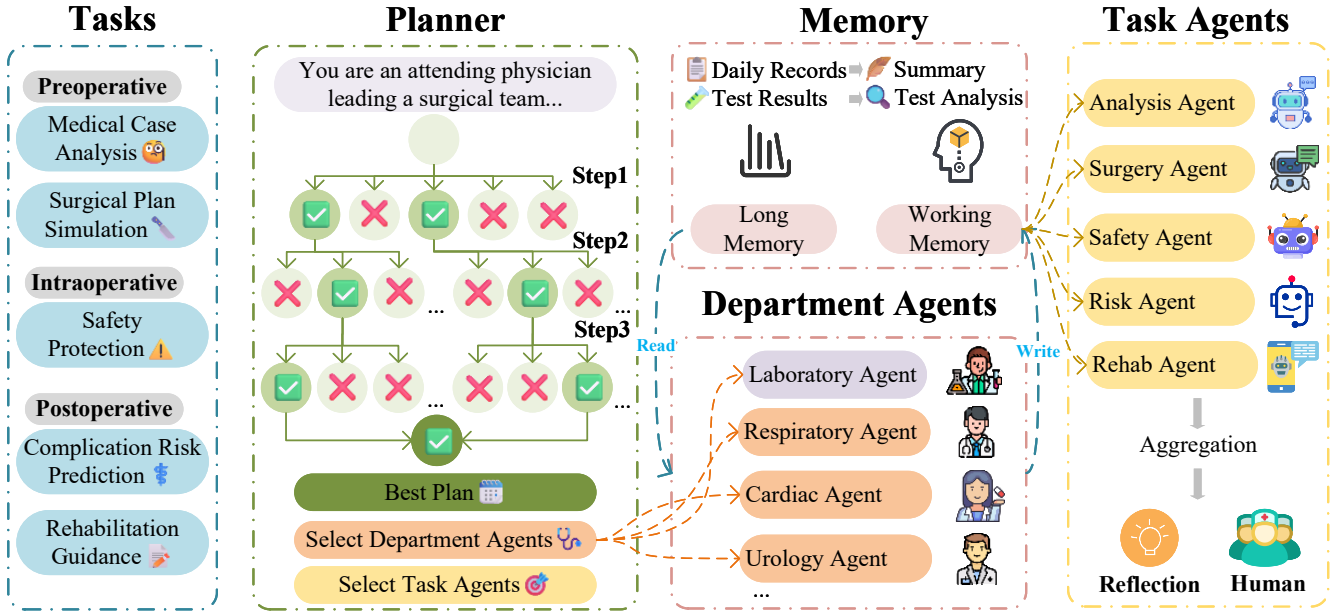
Tasks

Preoperative

Medical Case Analysis

Surgical Plan Simulation

Intraoperative

Safety Protection

Postoperative

Complication Risk Prediction

Rehabilitation Guidance

Planner

You are an attending physician leading a surgical team...

Step1

Step2

...

Step3

...

...

Best Plan

Select Department Agents

Select Task Agents

Memory

Daily Records → Summary
Test Results → Test Analysis

Long Memory

Working Memory

Read

Write

Department Agents

Laboratory Agent

Respiratory Agent

Cardiac Agent

Urology Agent

...

Task Agents

Analysis Agent

Surgery Agent

Safety Agent

Risk Agent

Rehab Agent

Aggregation

Reflection

Human